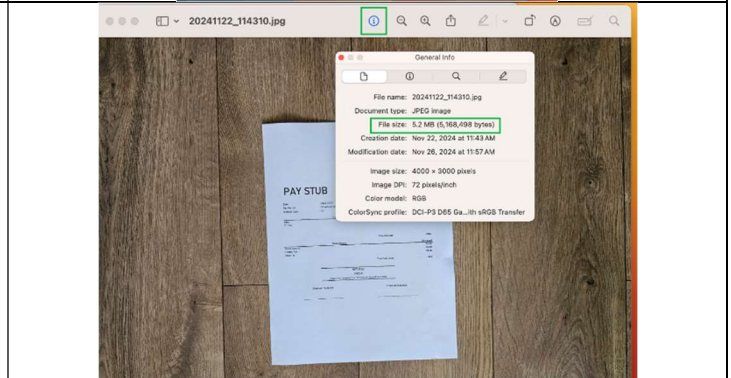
20241122_114310.jpg

General Info

File name: 20241122_114310.jpg
Document type: JPEG image
File size: 5.2 MB (5,168,498 bytes)
Creation date: Nov 22, 2024 at 11:43 AM
Modification date: Nov 26, 2024 at 11:57 AM
Image size: 4000 × 3000 pixels
Image DPI: 72 pixels/inch
Color model: RGB
ColorSync profile: DCI-P3 D65 Ga...ith sRGB Transfer

PAY STUB

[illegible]